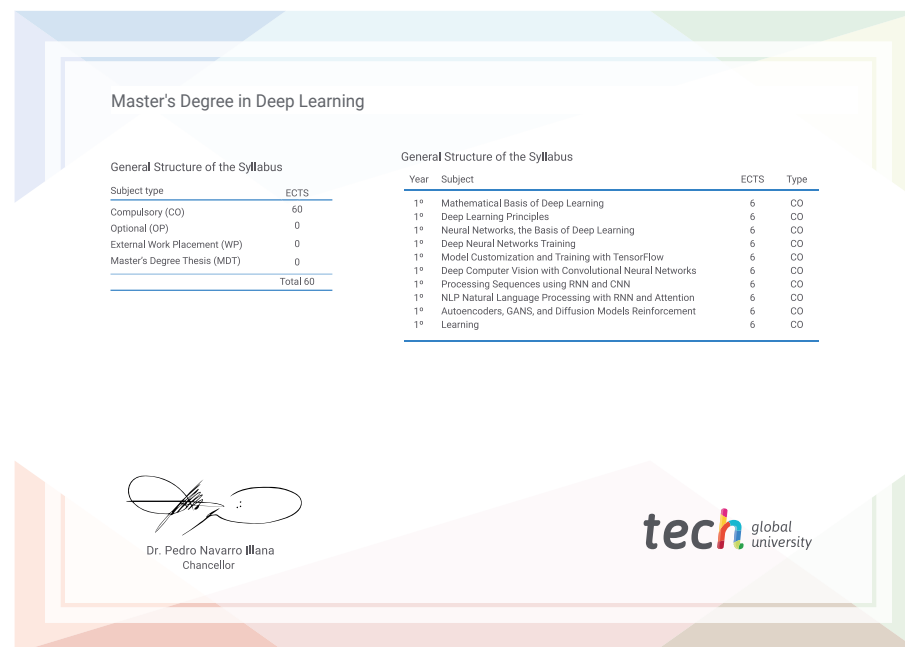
Master's Degree in Deep Learning

General Structure of the Syllabus

| Subject type | ECTS |
|---|---|
| Compulsory (CO) | 60 |
| Optional (OP) | 0 |
| External Work Placement (WP) | 0 |
| Master's Degree Thesis (MDT) | 0 |
| | Total 60 |

General Structure of the Syllabus

| Year | Subject | ECTS | Type |
|---|---|---|---|
| 1º | Mathematical Basis of Deep Learning | 6 | CO |
| 1º | Deep Learning Principles | 6 | CO |
| 1º | Neural Networks, the Basis of Deep Learning | 6 | CO |
| 1º | Deep Neural Networks Training | 6 | CO |
| 1º | Model Customization and Training with TensorFlow | 6 | CO |
| 1º | Deep Computer Vision with Convolutional Neural Networks | 6 | CO |
| 1º | Processing Sequences using RNN and CNN | 6 | CO |
| 1º | NLP Natural Language Processing with RNN and Attention | 6 | CO |
| 1º | Autoencoders, GANS, and Diffusion Models Reinforcement | 6 | CO |
| 1º | Learning | 6 | CO |

Dr. Pedro Navarro Illana
Chancellor

tech global university